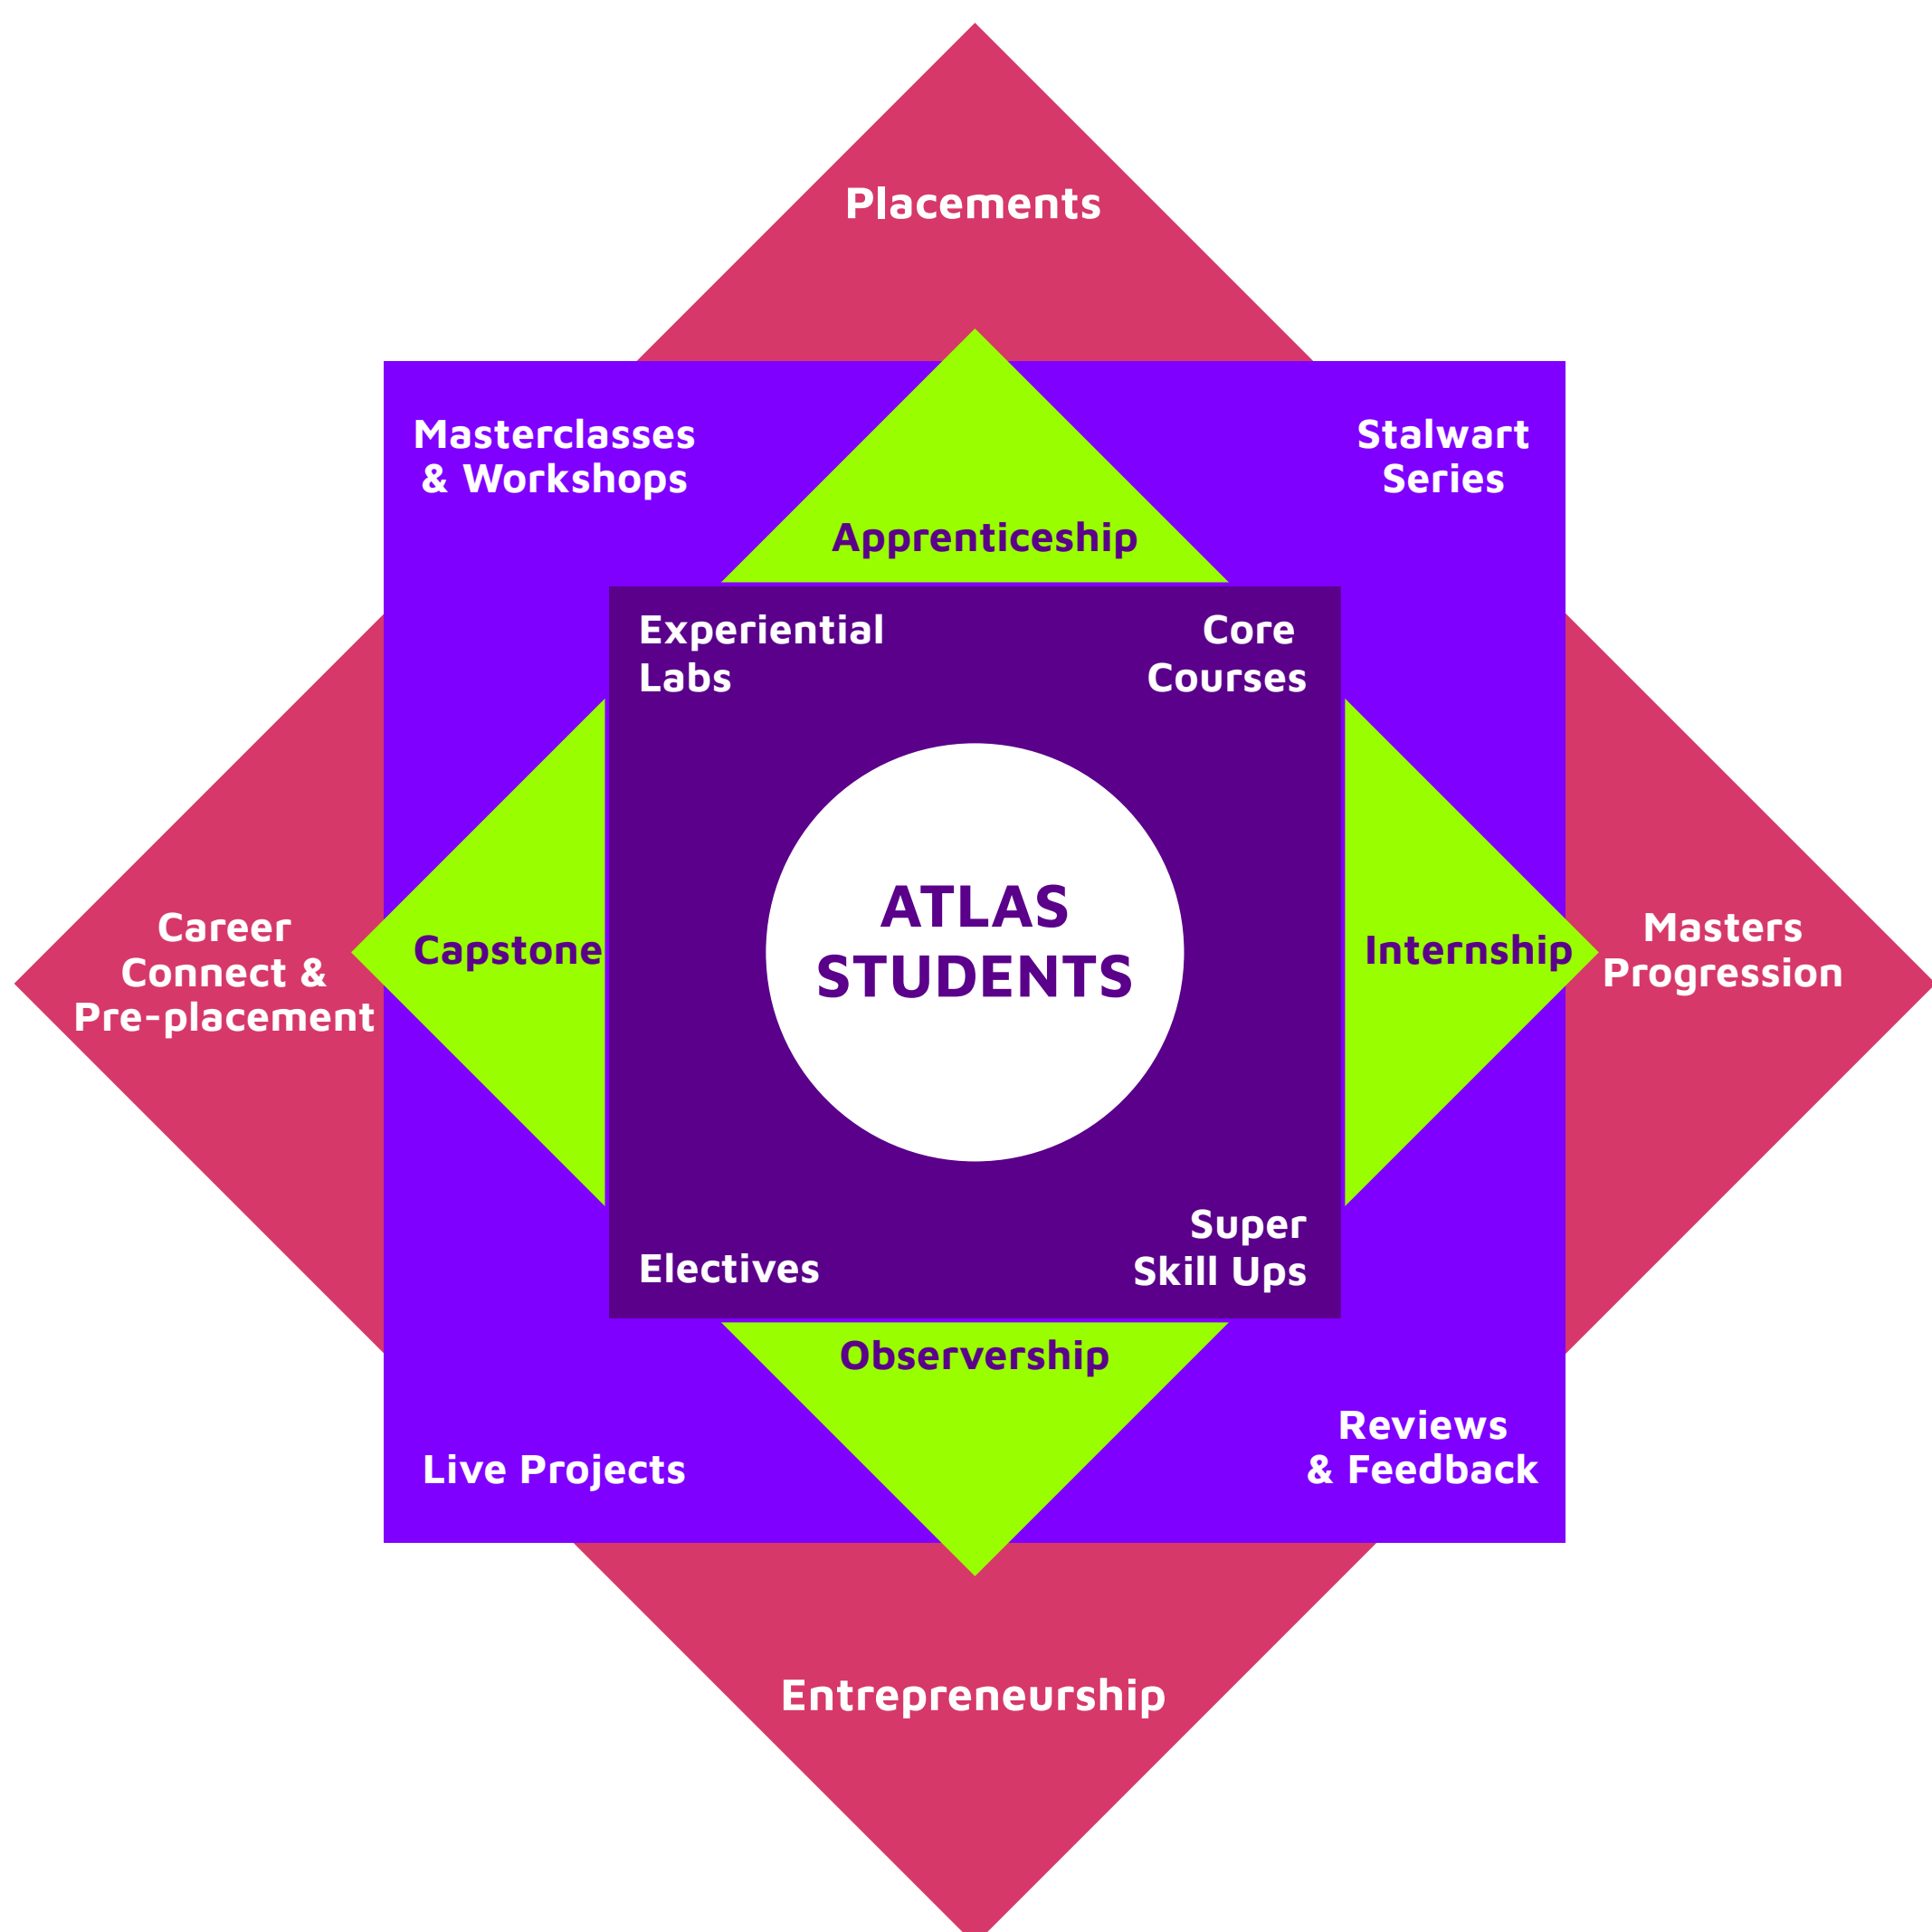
Placements

Masterclasses & Workshops

Stalwart Series

Apprenticeship

Experiential Labs

Core Courses

Career Connect & Pre-placement

Capstone

ATLAS STUDENTS

Internship

Masters Progression

Electives

Super Skill Ups

Observership

Live Projects

Reviews & Feedback

Entrepreneurship